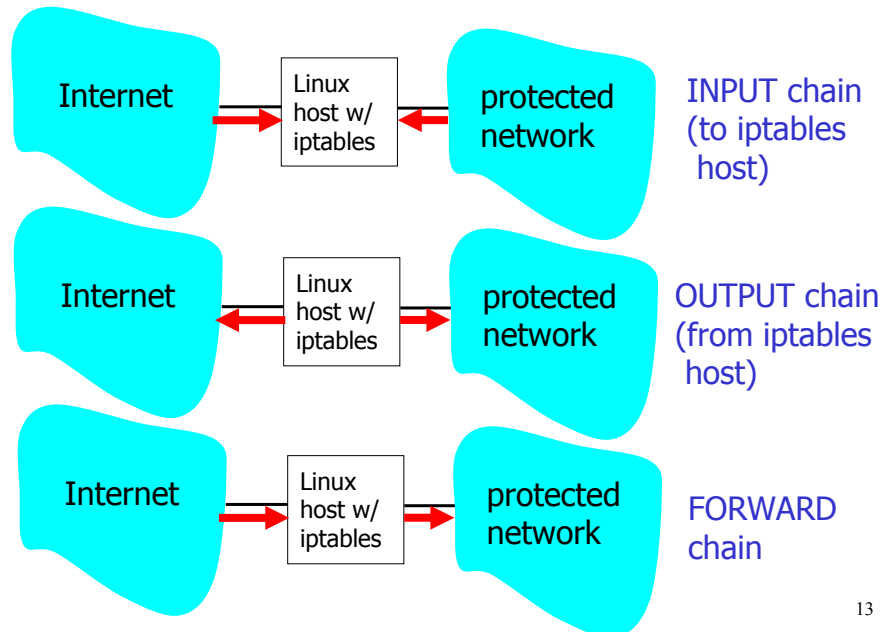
Internet

Linux host w/ iptables

protected network

INPUT chain (to iptables host)

Internet

Linux host w/ iptables

protected network

OUTPUT chain (from iptables host)

Internet

Linux host w/ iptables

protected network

FORWARD chain

13